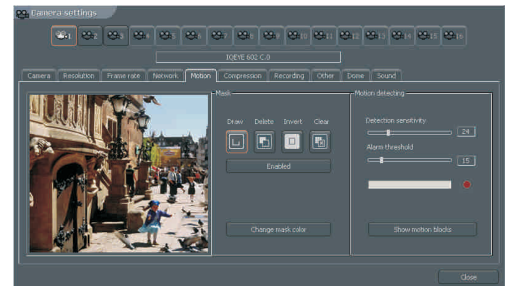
Camera settings

1 2 3 4 5 6 7 8 9 10 11 12 13 14 15 16

IQEYE 602 C.0

Camera | Resolution | Frame rate | Network | Motion | Compression | Recording | Other | Dome | Sound

Mask

Draw | Delete | Invert | Clear

Enabled

Change mask color

Motion detecting

Detection sensitivity

24

Alarm threshold

15

Show motion blocks

Close